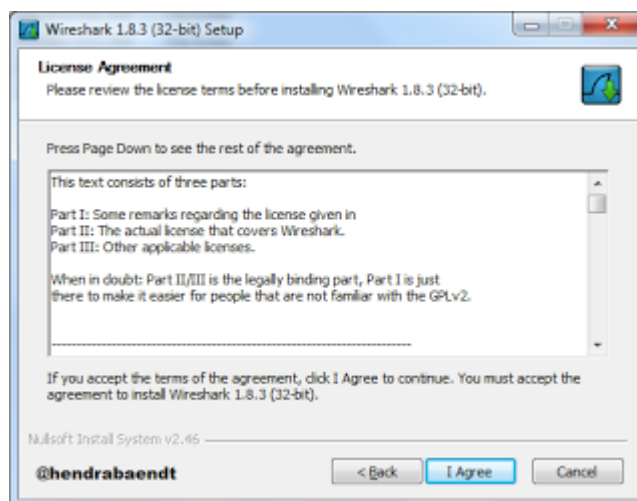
Wireshark 1.8.3 (32-bit) Setup

License Agreement
Please review the license terms before installing Wireshark 1.8.3 (32-bit).

Press Page Down to see the rest of the agreement.

This text consists of three parts:

Part I: Some remarks regarding the license given in
Part II: The actual license that covers Wireshark.
Part III: Other applicable licenses.

When in doubt: Part II/III is the legally binding part, Part I is just there to make it easier for people that are not familiar with the GPLv2.

--------------------------------------------------------------------------------

If you accept the terms of the agreement, click I Agree to continue. You must accept the agreement to install Wireshark 1.8.3 (32-bit).

Nullsoft Install System v2.46

@hendrabaendt

< Back
I Agree
Cancel